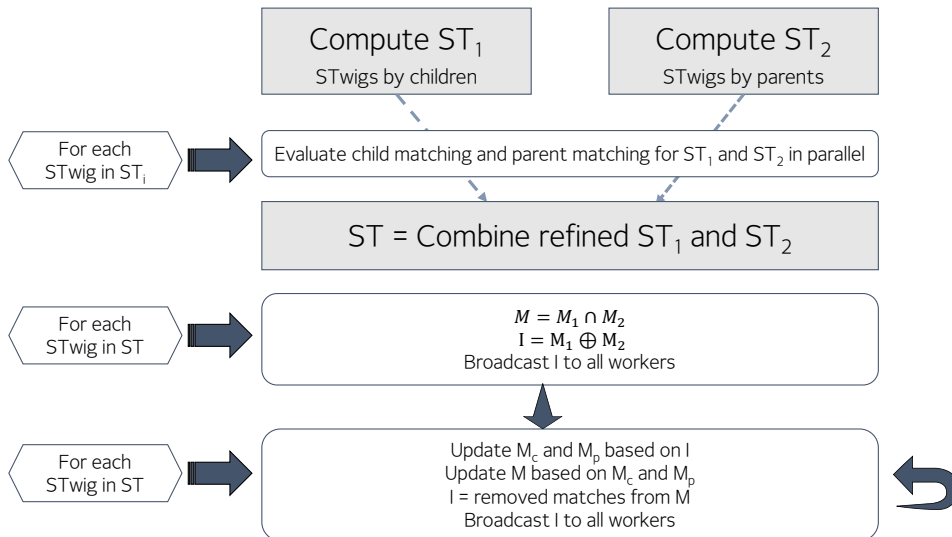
Compute ST$_1$
STwigs by children

Compute ST$_2$
STwigs by parents

For each STwig in ST$_i$

Evaluate child matching and parent matching for ST$_1$ and ST$_2$ in parallel

ST = Combine refined ST$_1$ and ST$_2$

For each STwig in ST

$M = M_1 \cap M_2$
$I = M_1 \oplus M_2$
Broadcast I to all workers

For each STwig in ST

Update M$_c$ and M$_p$ based on I
Update M based on M$_c$ and M$_p$
I = removed matches from M
Broadcast I to all workers